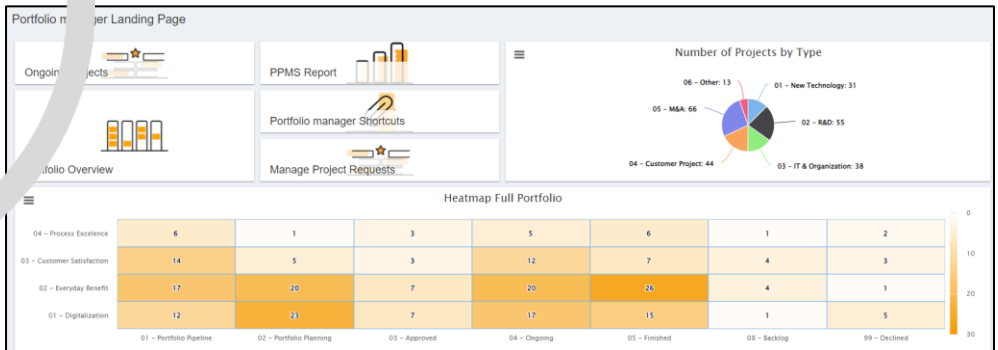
Portfolio m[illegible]ger Landing Page

Ongoin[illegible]jects

PPMS Report

Number of Projects by Type

06 - Other: 13

01 - New Technology: 31

05 - M&A: 66

02 - R&D: 55

04 - Customer Project: 44

03 - IT & Organization: 38

Portfolio manager Shortcuts

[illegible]folio Overview

Manage Project Requests

Heatmap Full Portfolio

| | 01 - Portfolio Pipeline | 02 - Portfolio Planning | 03 - Approved | 04 - Ongoing | 05 - Finished | 08 - Backlog | 99 - Declined |
|---|---|---|---|---|---|---|---|
| 04 - Process Excelence | 6 | 1 | 3 | 5 | 6 | 1 | 2 |
| 03 - Customer Satisfaction | 14 | 5 | 3 | 12 | 7 | 4 | 3 |
| 02 - Everyday Benefit | 17 | 20 | 7 | 20 | 26 | 4 | 1 |
| 01 - Digitalization | 12 | 23 | 7 | 17 | 15 | 1 | 5 |

0
10
20
30